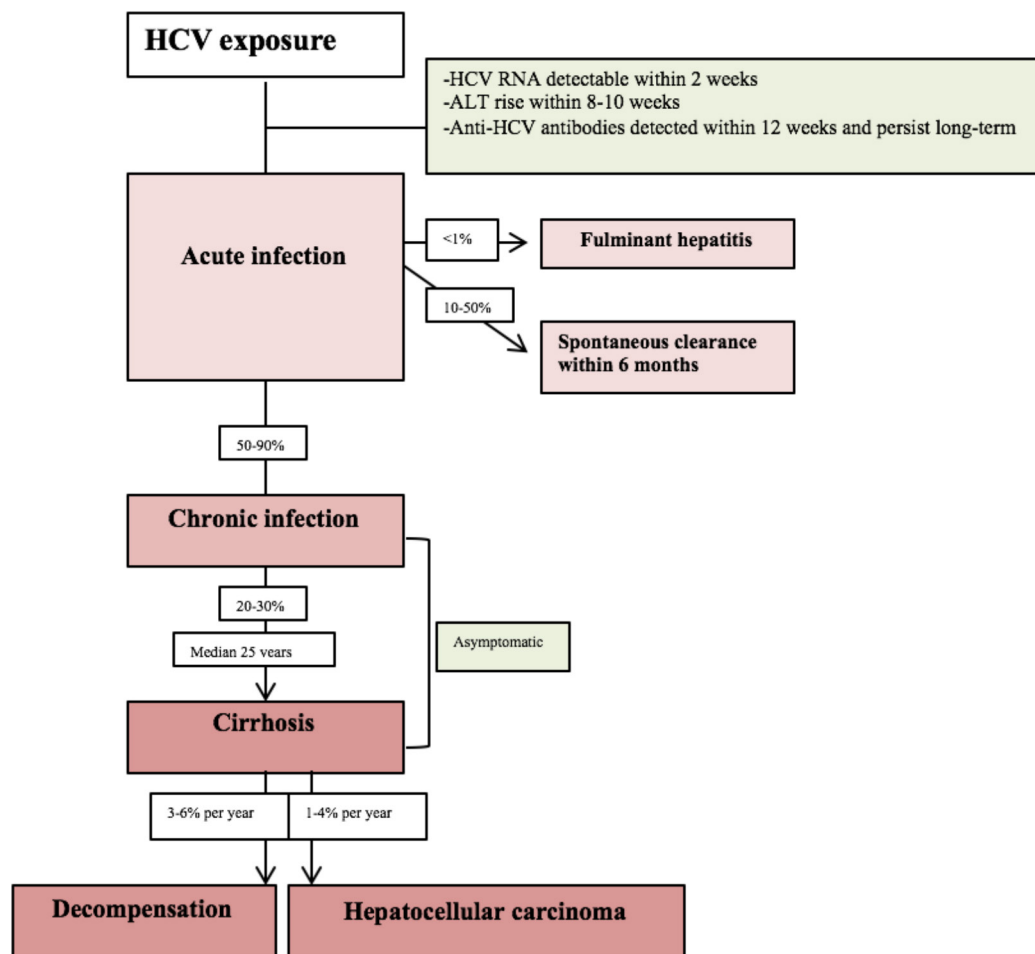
HCV exposure

-HCV RNA detectable within 2 weeks
-ALT rise within 8-10 weeks
-Anti-HCV antibodies detected within 12 weeks and persist long-term

Acute infection

<1%

Fulminant hepatitis

10-50%

Spontaneous clearance within 6 months

50-90%

Chronic infection

20-30%

Median 25 years

Asymptomatic

Cirrhosis

3-6% per year

1-4% per year

Decompensation

Hepatocellular carcinoma